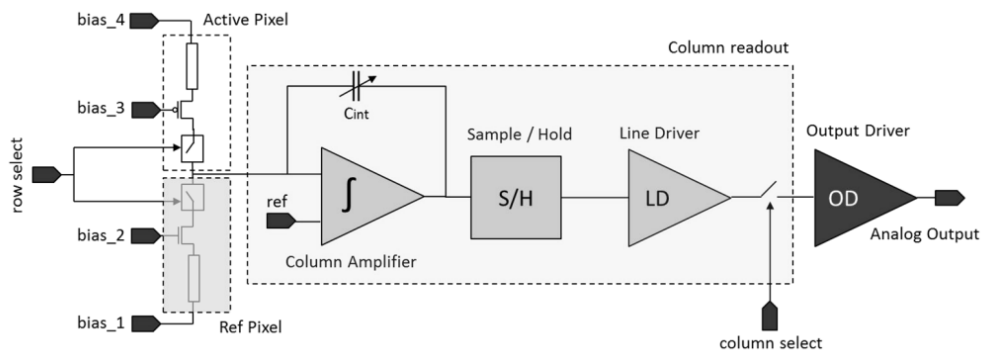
bias_4

Active Pixel

Column readout

bias_3

$C_{int}$

Sample / Hold

Line Driver

Output Driver

row select

ref

$\int$

S/H

LD

OD

bias_2

Column Amplifier

Analog Output

bias_1

Ref Pixel

column select